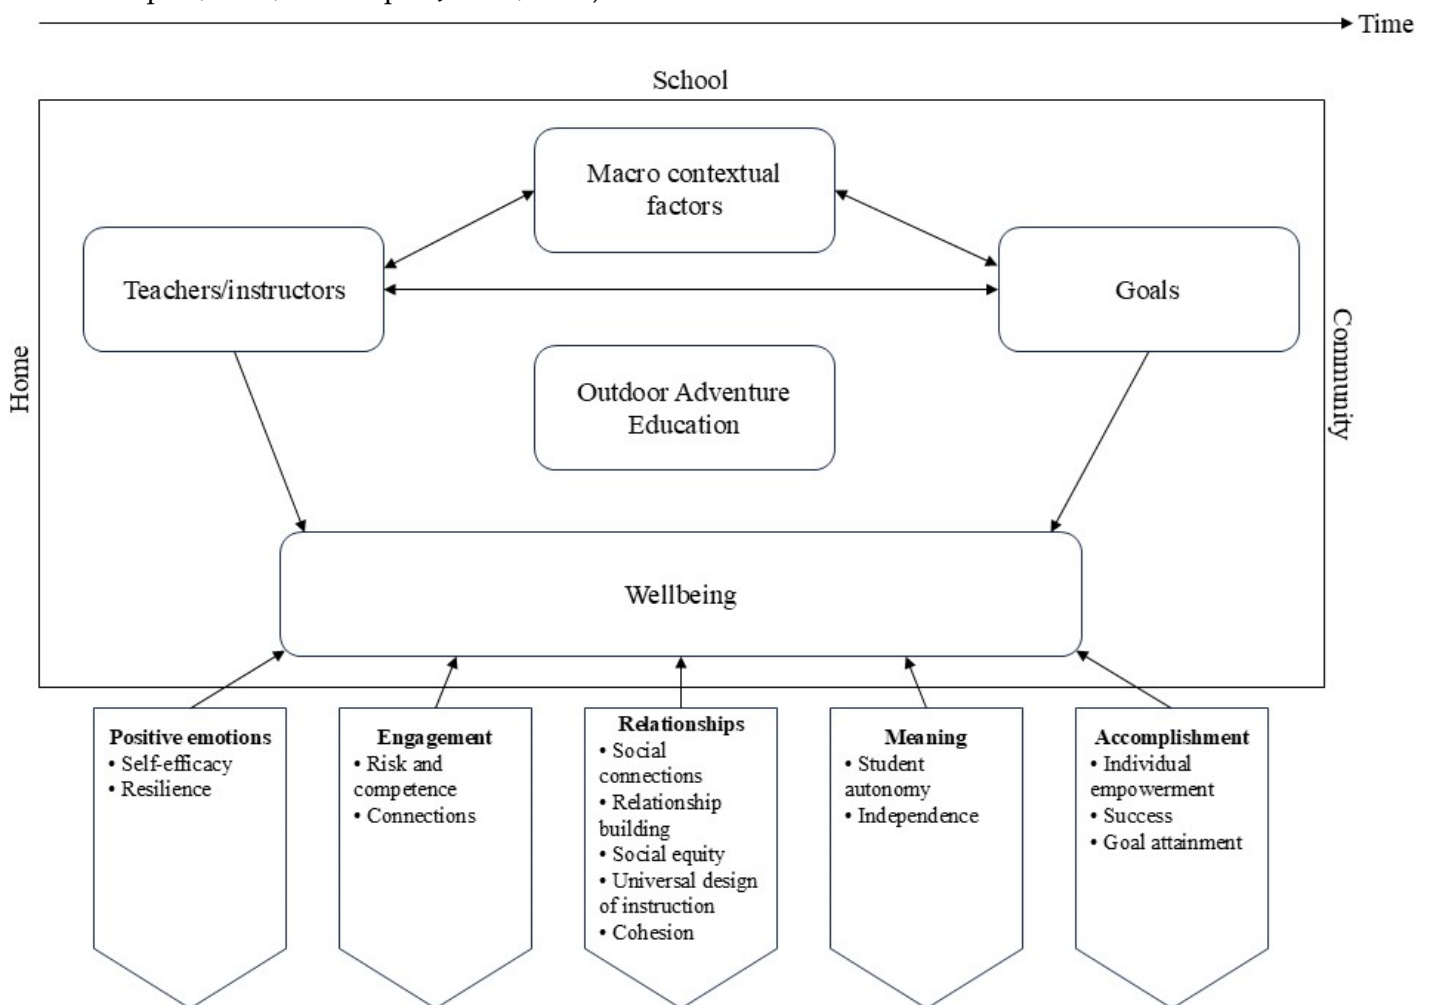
Time

School

Macro contextual factors

Teachers/instructors

Goals

Outdoor Adventure Education

Home

Community

Wellbeing

**Positive emotions**
• Self-efficacy
• Resilience

**Engagement**
• Risk and competence
• Connections

**Relationships**
• Social connections
• Relationship building
• Social equity
• Universal design of instruction
• Cohesion

**Meaning**
• Student autonomy
• Independence

**Accomplishment**
• Individual empowerment
• Success
• Goal attainment